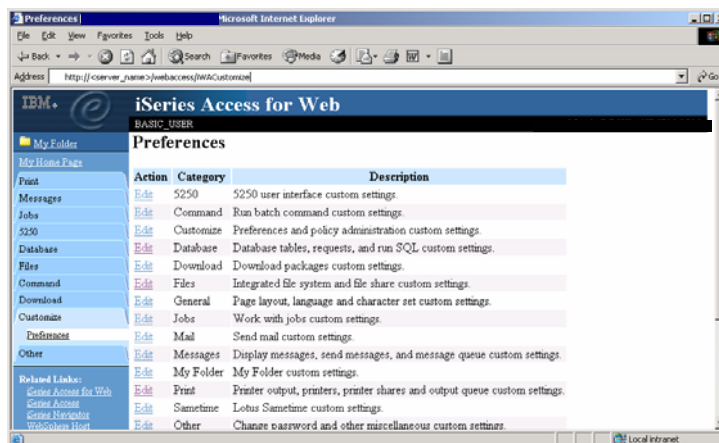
Preferences | Microsoft Internet Explorer

File Edit View Favorites Tools Help

Back Search Favorites Media

Address http://<server_name>/webaccess/iWACustomize

Go

IBM.

iSeries Access for Web

BASIC_USER

My Folder
My Home Page
Print
Messages
Jobs
5250
Database
Files
Command
Download
Customize
Preferences
Other

Related Links:
iSeries Access for Web
iSeries Access
iSeries Navigator
WebSphere Host

Preferences

| Action | Category | Description |
|---|---|---|
| Edit | 5250 | 5250 user interface custom settings. |
| Edit | Command | Run batch command custom settings. |
| Edit | Customize | Preferences and policy administration custom settings. |
| Edit | Database | Database tables, requests, and run SQL custom settings. |
| Edit | Download | Download packages custom settings. |
| Edit | Files | Integrated file system and file share custom settings. |
| Edit | General | Page layout, language and character set custom settings. |
| Edit | Jobs | Work with jobs custom settings. |
| Edit | Mail | Send mail custom settings. |
| Edit | Messages | Display messages, send messages, and message queue custom settings. |
| Edit | My Folder | My Folder custom settings. |
| Edit | Print | Printer output, printers, printer shares and output queue custom settings. |
| Edit | Sametime | Lotus Sametime custom settings. |
| Edit | Other | Change password and other miscellaneous custom settings. |

Local intranet